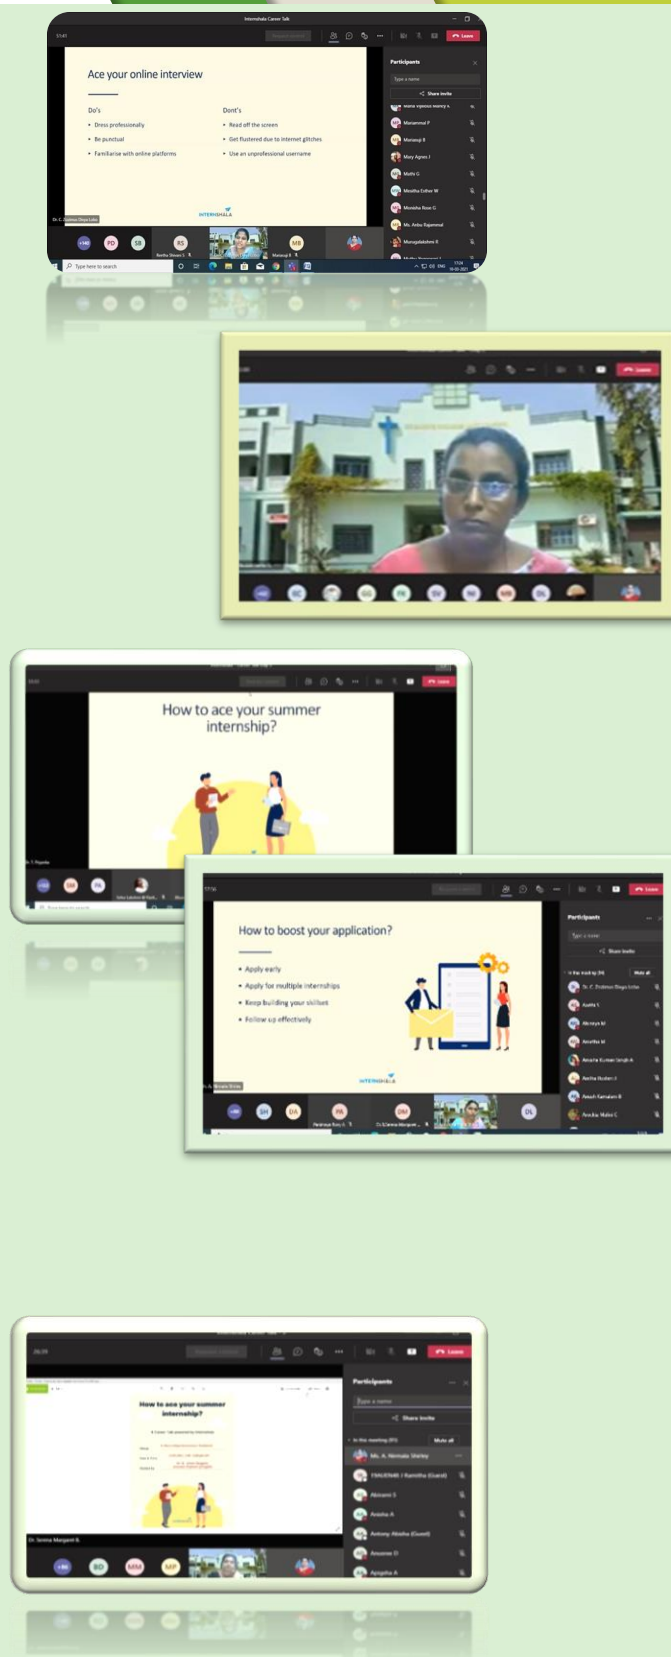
Internshala Career Talk

51:41

Leave

Ace your online interview

Do's

• Dress professionally

• Be punctual

• Familiarise with online platforms

Dont's

• Read off the screen

• Get flustered due to internet glitches

• Use an unprofessional username

INTERNSHALA

Participants

Type a name

Share invite

Mariammal P

Mariasqi R

Mary Agnes J

Mathi G

Monisha Esther W

Monisha Rose G

Ms. Anbu Rajammal

Muruga lakshmi R

Type here to search

ENG

Leave

How to ace your summer internship?

Leave

How to boost your application?

• Apply early

• Apply for multiple internships

• Keep building your skillset

• Follow up effectively

INTERNSHALA

Participants

Type a name

Share invite

Mute all

Dr. C. Erdmun Shaya Leka

Aathi L

Akshaya M

Amritha M

Ananta Kumari Singh A

Anitha Roshni J

Anush Kamalam R

Anubia Malini C

Participants

Type a name

Share invite

In this meeting

Mute all

Ms. A. Nirmala Shirley

Abinami S

Anisha A

Antony Akisha (Guest)

Anusree D

How to ace your summer internship?

Dr. Serena Margaret B

Leave

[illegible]